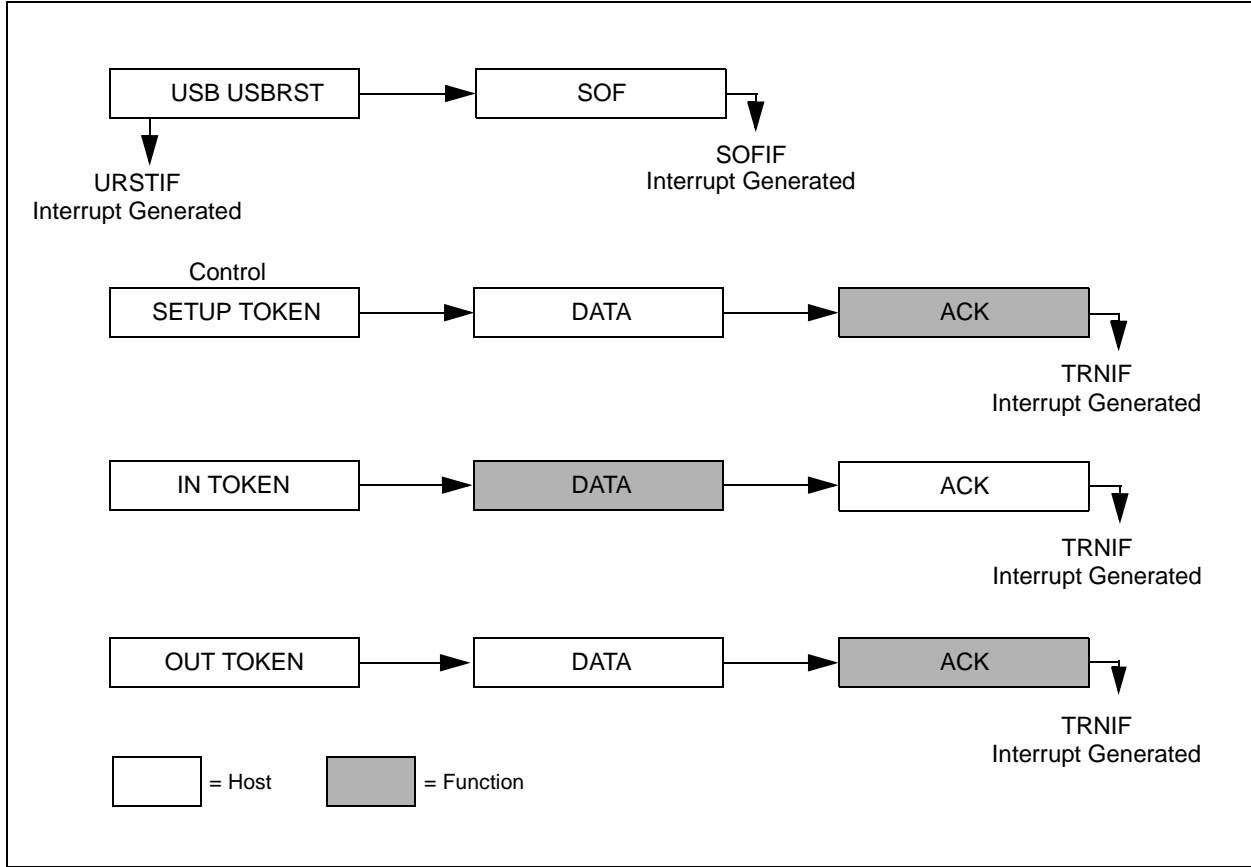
USB USBRST

SOF

URSTIF
Interrupt Generated

SOFIF
Interrupt Generated

Control

SETUP TOKEN

DATA

ACK

TRNIF
Interrupt Generated

IN TOKEN

DATA

ACK

TRNIF
Interrupt Generated

OUT TOKEN

DATA

ACK

TRNIF
Interrupt Generated

= Host

= Function